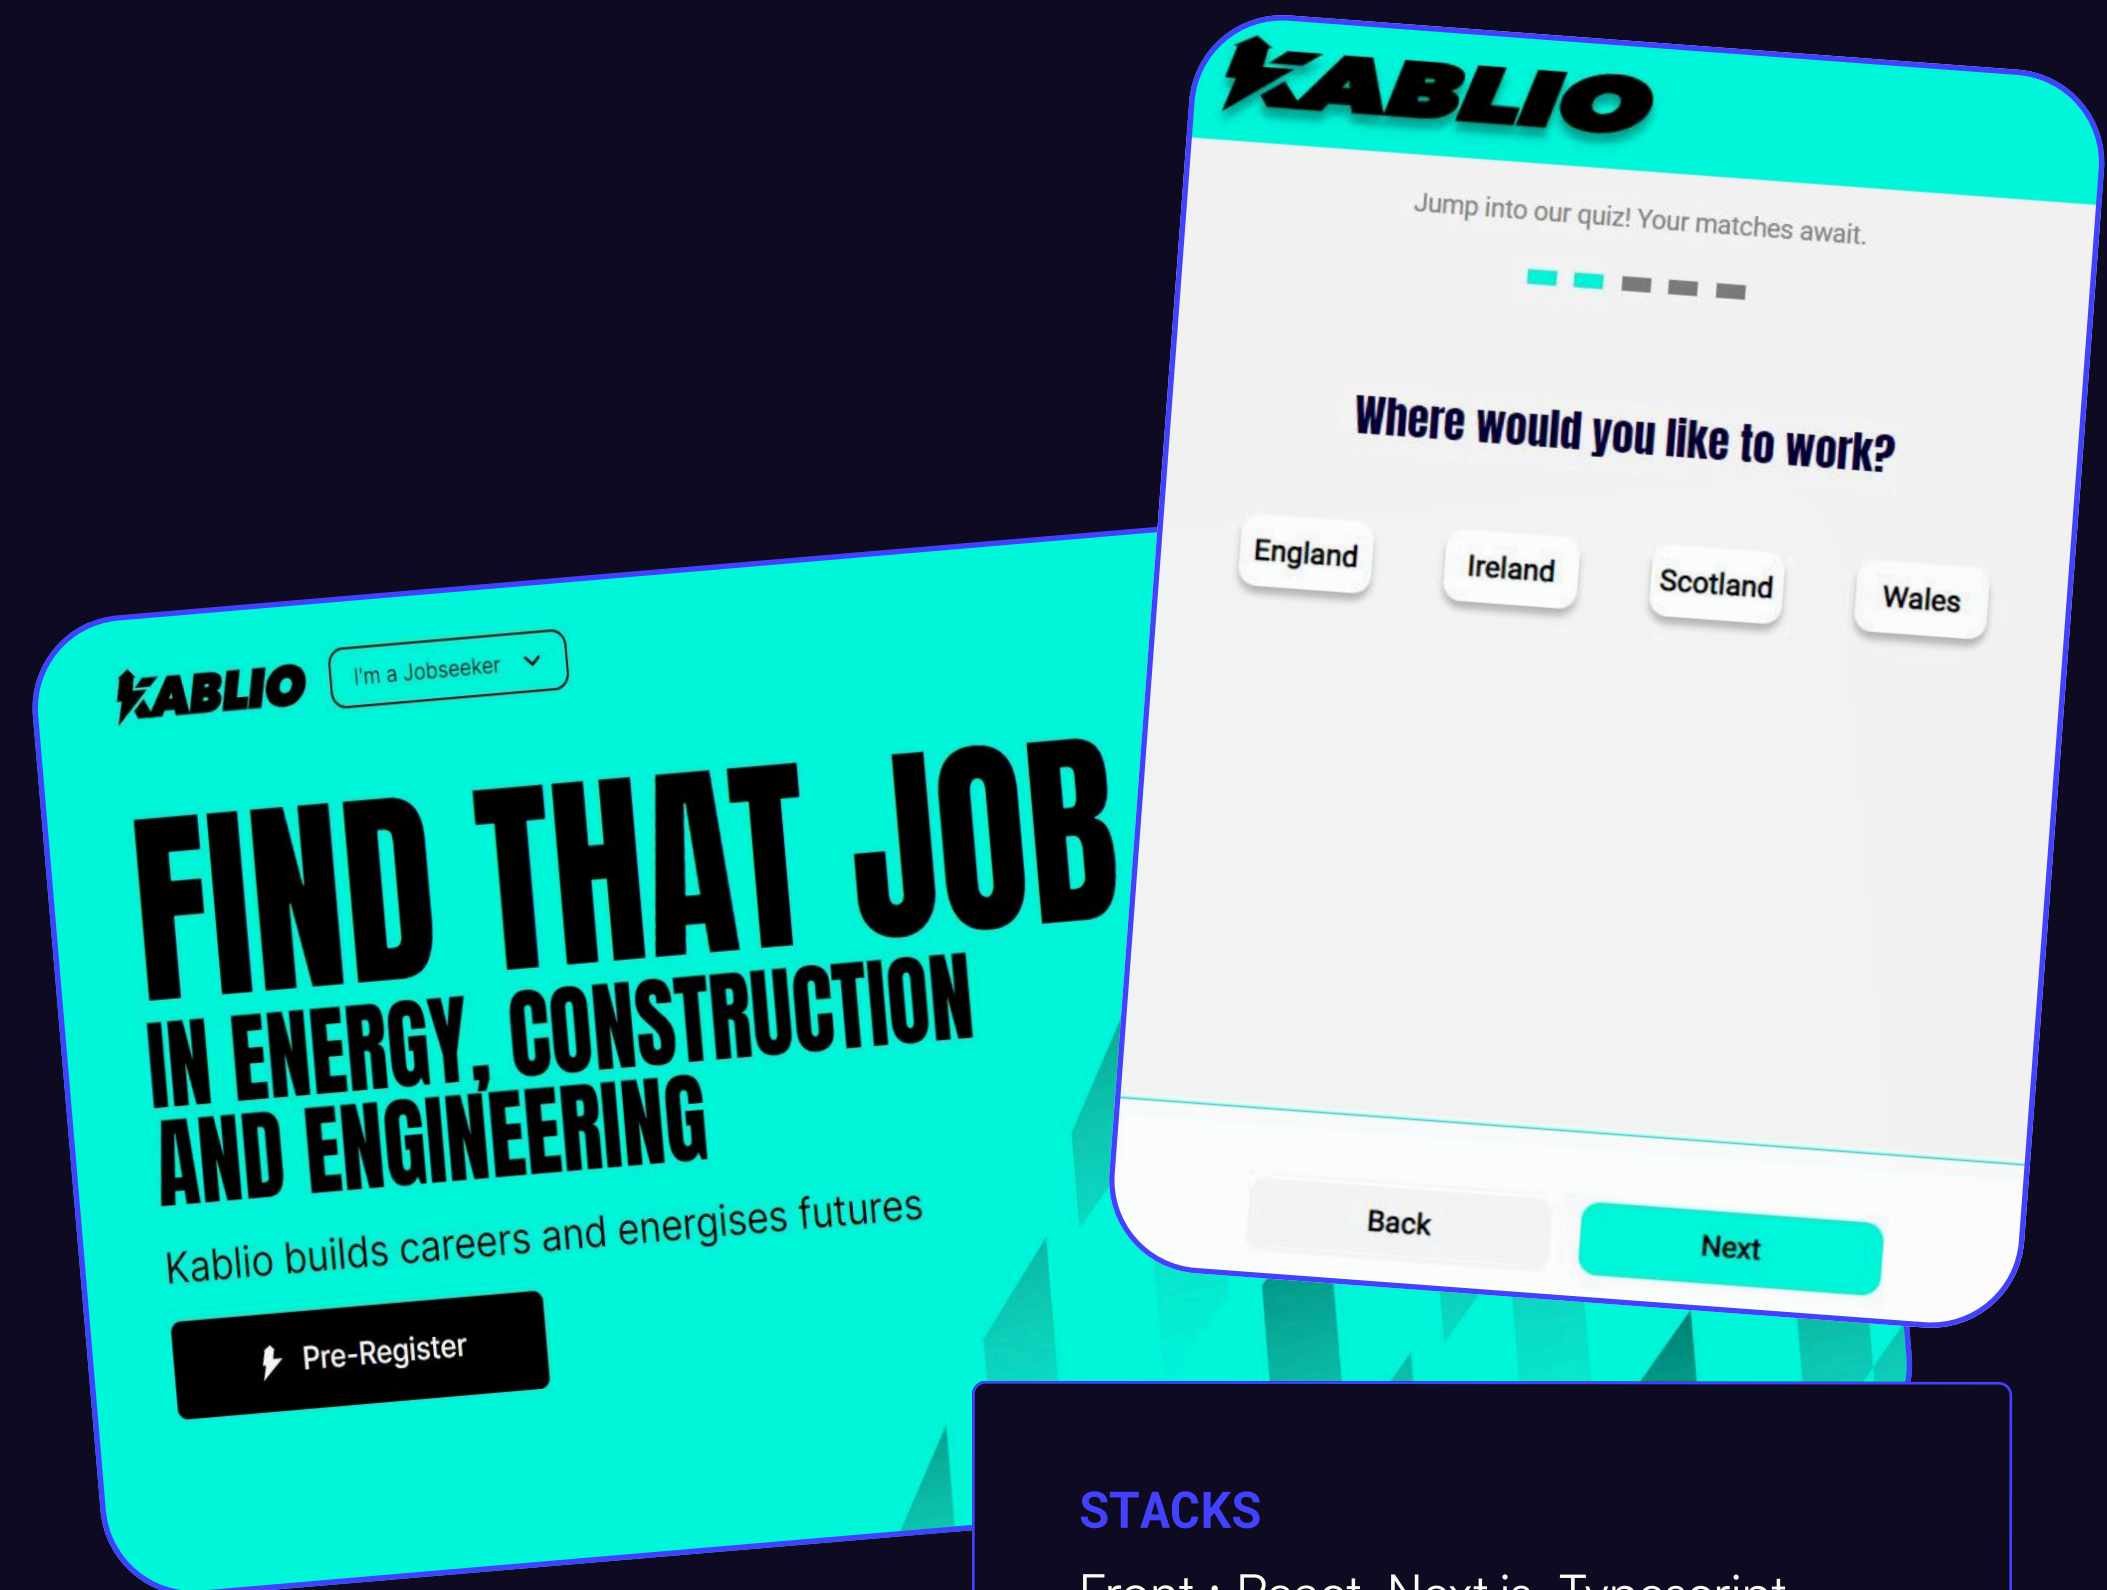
KABLIO

Jump into our quiz! Your matches await.

Where would you like to work?

England

Ireland

Scotland

Wales

Back

Next

KABLIO

I'm a Jobseeker

FIND THAT JOB IN ENERGY, CONSTRUCTION AND ENGINEERING

Kablio builds careers and energises futures

Pre-Register

STACKS

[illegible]